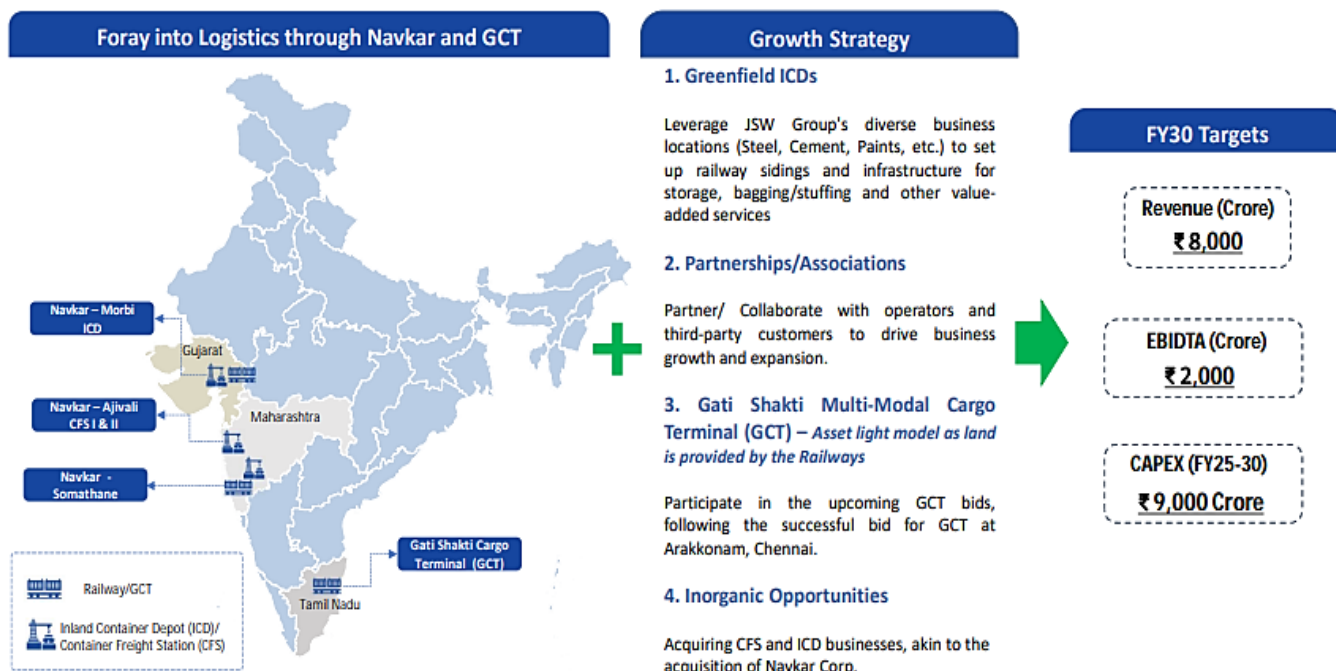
Foray into Logistics through Navkar and GCT

Navkar – Morbi ICD

Gujarat

Navkar – Ajivali CFS I & II

Maharashtra

Navkar - Somathane

Gati Shakti Cargo Terminal (GCT)

Tamil Nadu

Railway/GCT

Inland Container Depot (ICD)/ Container Freight Station (CFS)

Growth Strategy

1. Greenfield ICDs

Leverage JSW Group's diverse business locations (Steel, Cement, Paints, etc.) to set up railway sidings and infrastructure for storage, bagging/stuffing and other value-added services

2. Partnerships/Associations

Partner/ Collaborate with operators and third-party customers to drive business growth and expansion.

3. Gati Shakti Multi-Modal Cargo Terminal (GCT) – Asset light model as land is provided by the Railways

Participate in the upcoming GCT bids, following the successful bid for GCT at Arakkonam, Chennai.

4. Inorganic Opportunities

Acquiring CFS and ICD businesses, akin to the acquisition of Navkar Corp.

FY30 Targets

Revenue (Crore)
₹ 8,000

EBIDTA (Crore)
₹ 2,000

CAPEX (FY25-30)
₹ 9,000 Crore